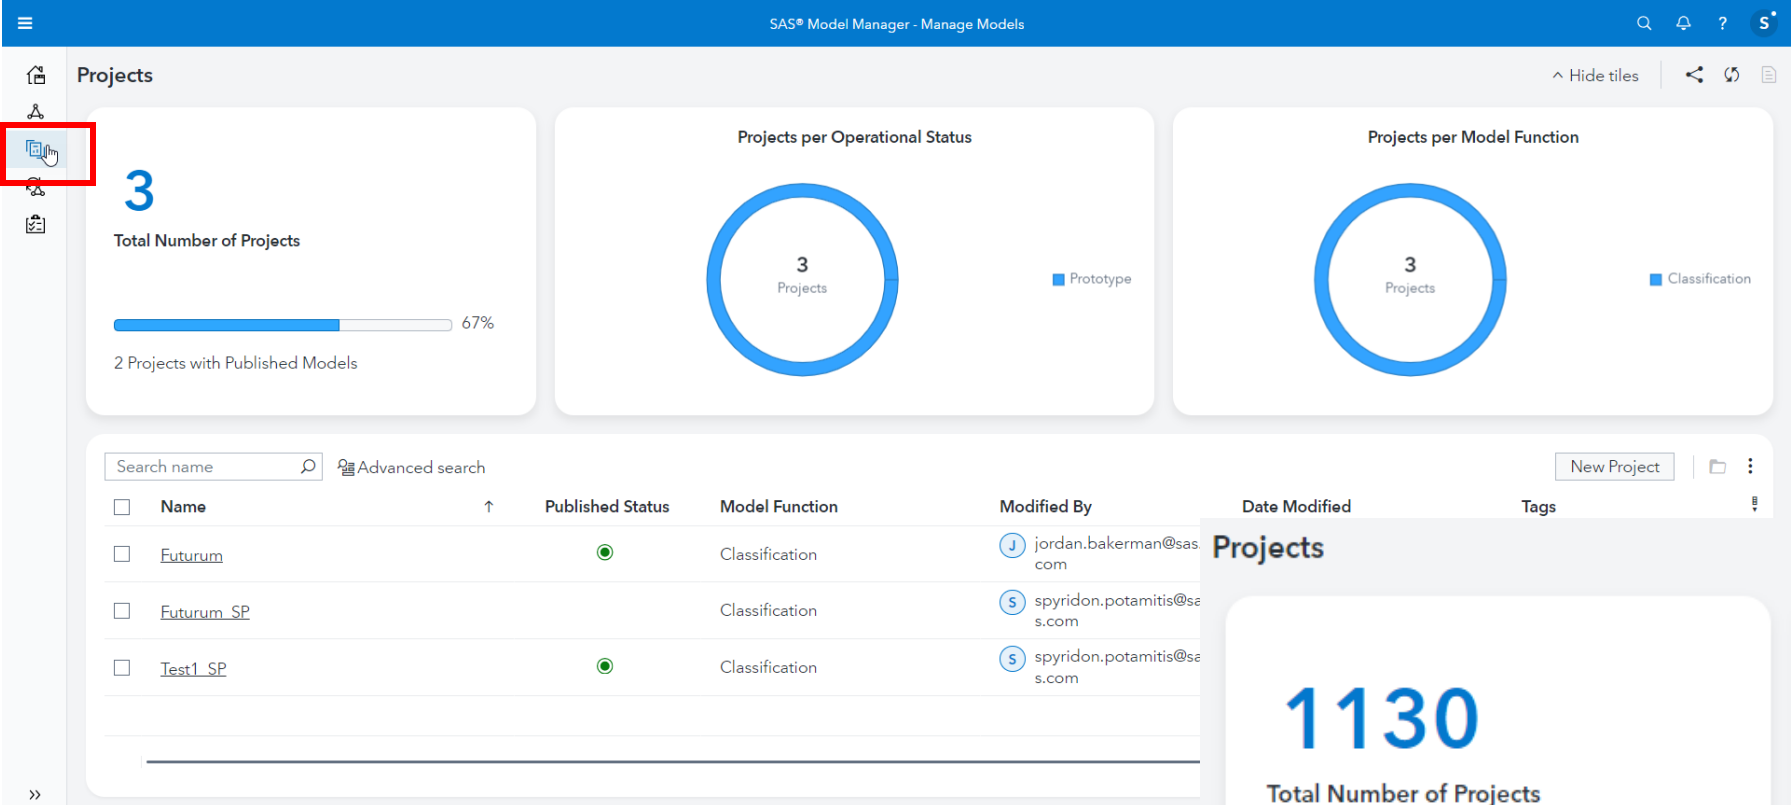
SAS® Model Manager - Manage Models

S

Projects

Hide tiles

3

Total Number of Projects

67%

2 Projects with Published Models

Projects per Operational Status

3
Projects

Prototype

Projects per Model Function

3
Projects

Classification

Search name

Advanced search

New Project

| | Name | Published Status | Model Function | Modified By | Date Modified | Tags |
|---|---|---|---|---|---|---|
| | Futurum | | Classification | J jordan.bakerman@sas.com | | |
| | Futurum_SP | | Classification | S spyridon.potamitis@sas.com | | |
| | Test1_SP | | Classification | S spyridon.potamitis@sas.com | | |

Projects

1130

Total Number of Projects

»